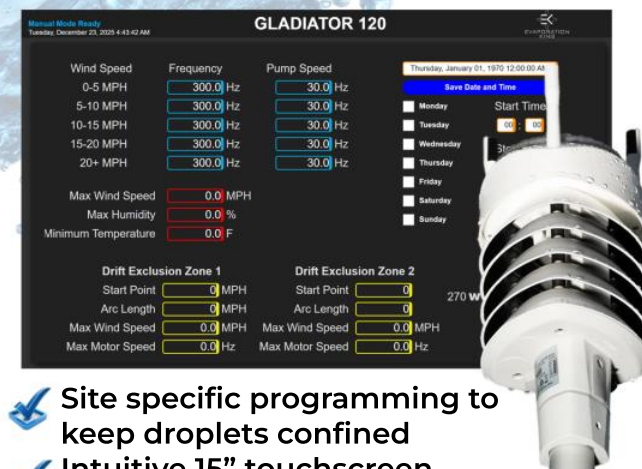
Manual Mode Ready
Tuesday, December 23, 2025 4:43:42 AM

GLADIATOR 120

EVAPORATION KING

| Wind Speed | Frequency | Pump Speed |
|---|---|---|
| 0-5 MPH | 300.0 Hz | 30.0 Hz |
| 5-10 MPH | 300.0 Hz | 30.0 Hz |
| 10-15 MPH | 300.0 Hz | 30.0 Hz |
| 15-20 MPH | 300.0 Hz | 30.0 Hz |
| 20+ MPH | 300.0 Hz | 30.0 Hz |

Thursday, January 01, 1970 12:00:00 AI

Save Date and Time

Monday
Tuesday
Wednesday
Thursday
Friday
Saturday
Sunday

Start Time
00 : 00

St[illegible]

Max Wind Speed 0.0 MPH
Max Humidity 0.0 %
Minimum Temperature 0.0 F

Drift Exclusion Zone 1
Start Point 0 MPH
Arc Length 0 MPH
Max Wind Speed 0.0 MPH
Max Motor Speed 0.0 Hz

Drift Exclusion Zone 2
Start Point 0
Arc Length 0
Max Wind Speed 0.0 MPH
Max Motor Speed 0.0 Hz

270 W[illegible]

Site specific programming to keep droplets confined

Intuitive 15" touchscreen